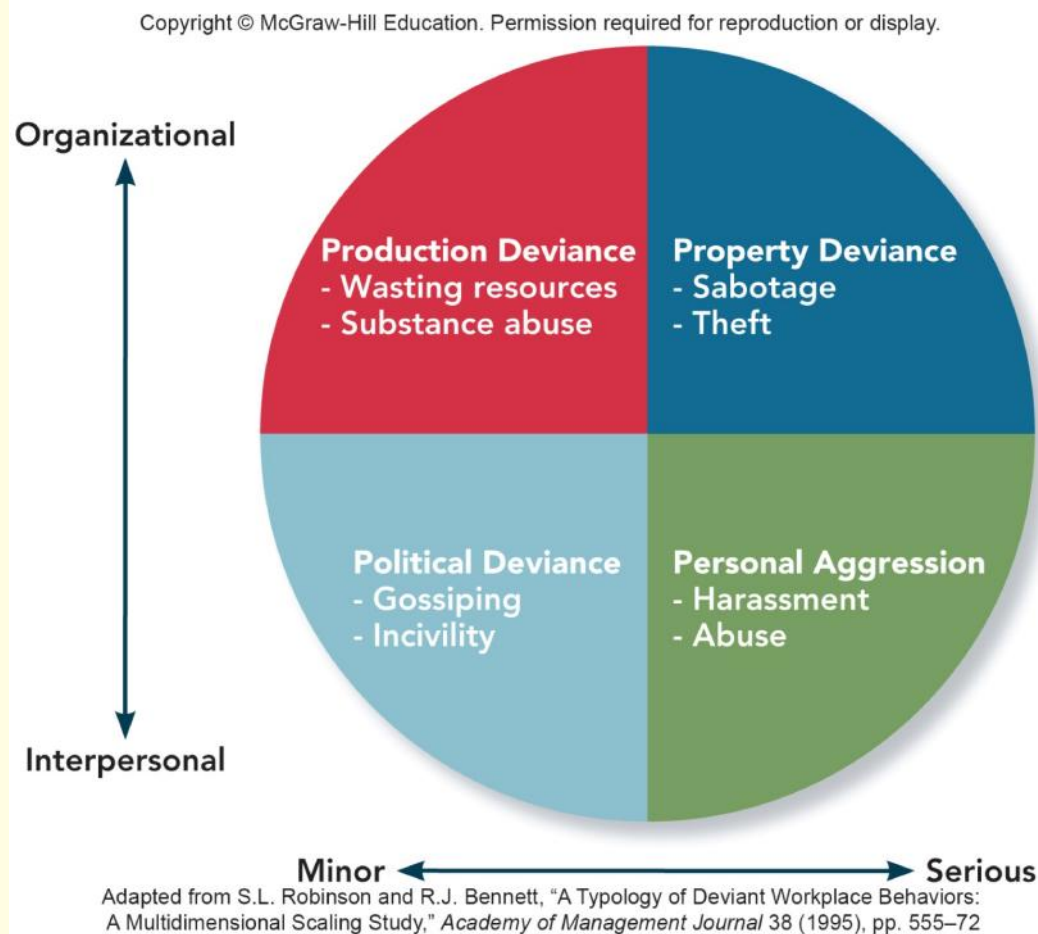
Copyright © McGraw-Hill Education. Permission required for reproduction or display.

Organizational

Production Deviance
- Wasting resources
- Substance abuse

Property Deviance
- Sabotage
- Theft

Political Deviance
- Gossiping
- Incivility

Personal Aggression
- Harassment
- Abuse

Interpersonal

Minor

Serious

Adapted from S.L. Robinson and R.J. Bennett, "A Typology of Deviant Workplace Behaviors: A Multidimensional Scaling Study," Academy of Management Journal 38 (1995), pp. 555–72